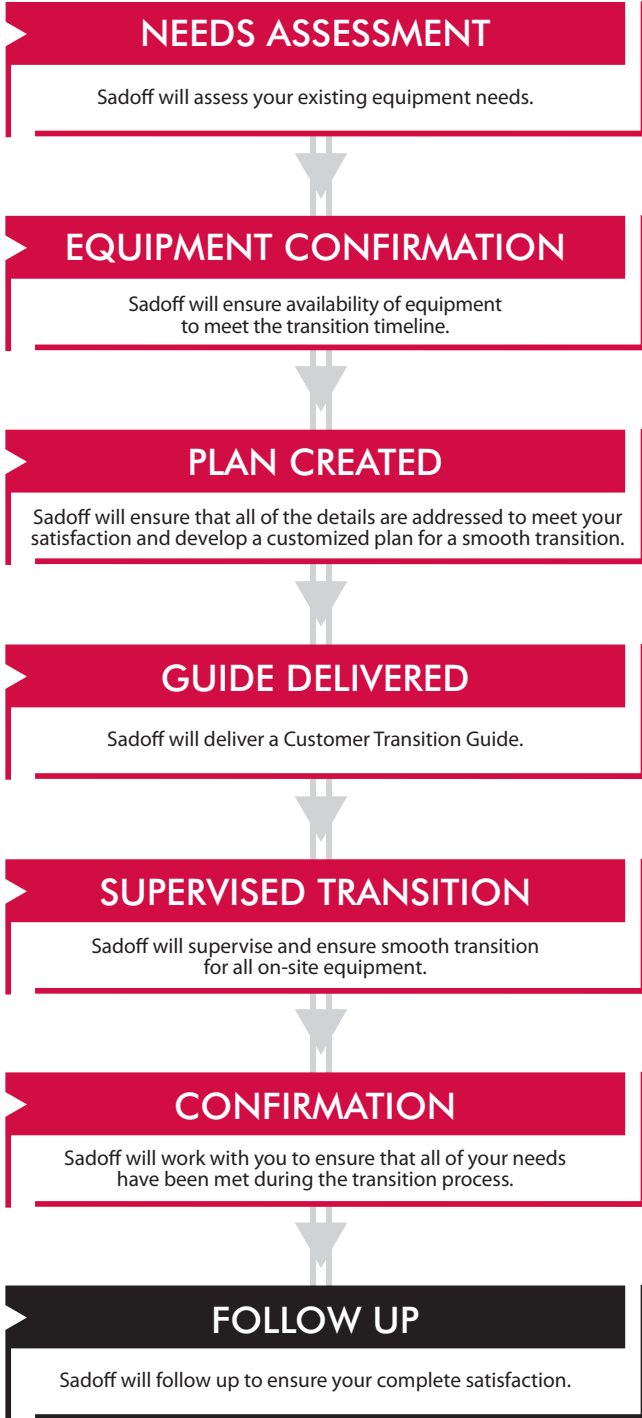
NEEDS ASSESSMENT

Sadoff will assess your existing equipment needs.

EQUIPMENT CONFIRMATION

Sadoff will ensure availability of equipment to meet the transition timeline.

PLAN CREATED

Sadoff will ensure that all of the details are addressed to meet your satisfaction and develop a customized plan for a smooth transition.

GUIDE DELIVERED

Sadoff will deliver a Customer Transition Guide.

SUPERVISED TRANSITION

Sadoff will supervise and ensure smooth transition for all on-site equipment.

CONFIRMATION

Sadoff will work with you to ensure that all of your needs have been met during the transition process.

FOLLOW UP

Sadoff will follow up to ensure your complete satisfaction.